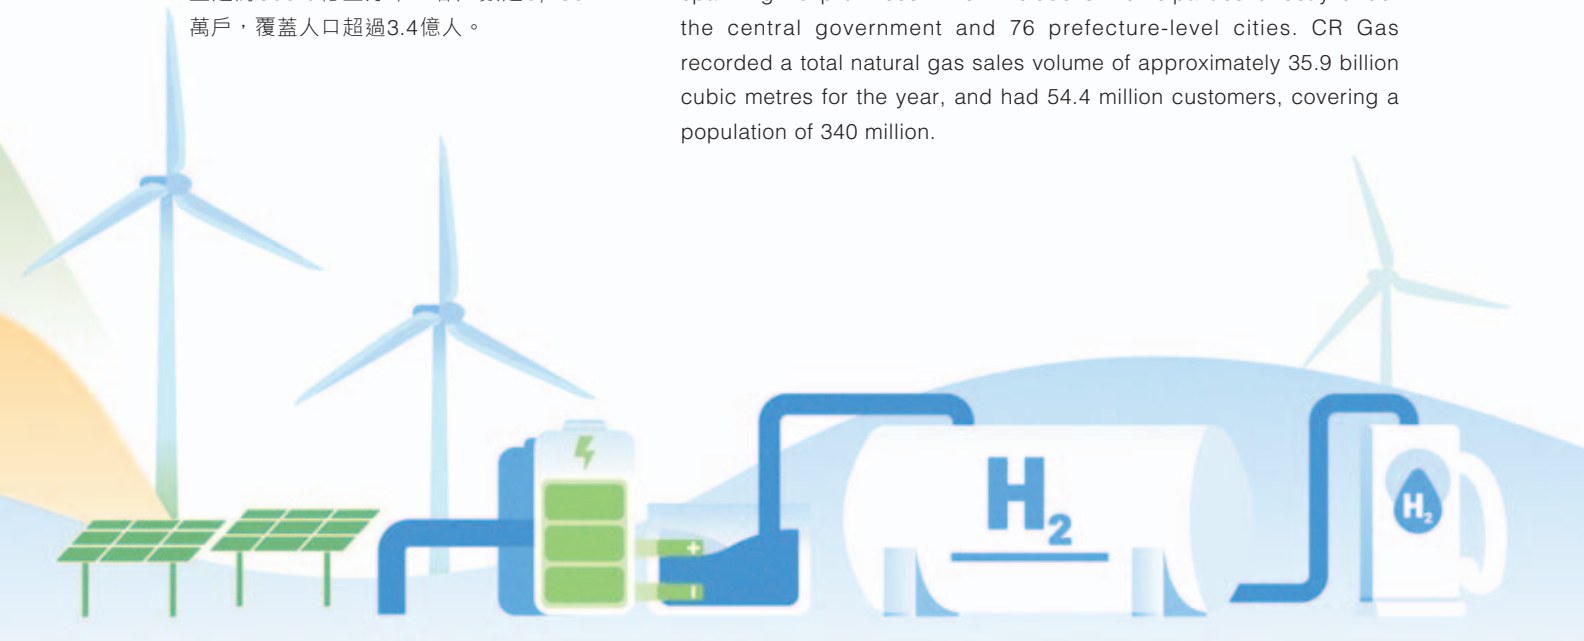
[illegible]
萬戶，覆蓋人口超過3.4億人。

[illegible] the central government and 76 prefecture-level cities. CR Gas recorded a total natural gas sales volume of approximately 35.9 billion cubic metres for the year, and had 54.4 million customers, covering a population of 340 million.

$H_2$

$H_2$